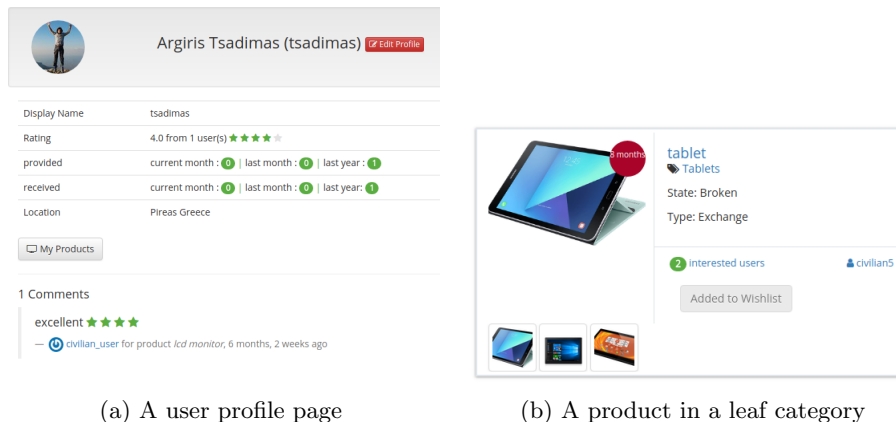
Argiris Tsadimas (tsadimas) Edit Profile

| Display Name | tsadimas |
|---|---|
| Rating | 4.0 from 1 user(s) |
| provided | current month : 0 \| last month : 0 \| last year : 1 |
| received | current month : 0 \| last month : 0 \| last year: 1 |
| Location | Pireas Greece |

My Products

1 Comments

excellent

— civilian_user for product *lcd monitor*, 6 months, 2 weeks ago

(a) A user profile page

8 months

tablet
Tablets

State: Broken

Type: Exchange

2 interested users

civilian5

Added to Wishlist

(b) A product in a leaf category